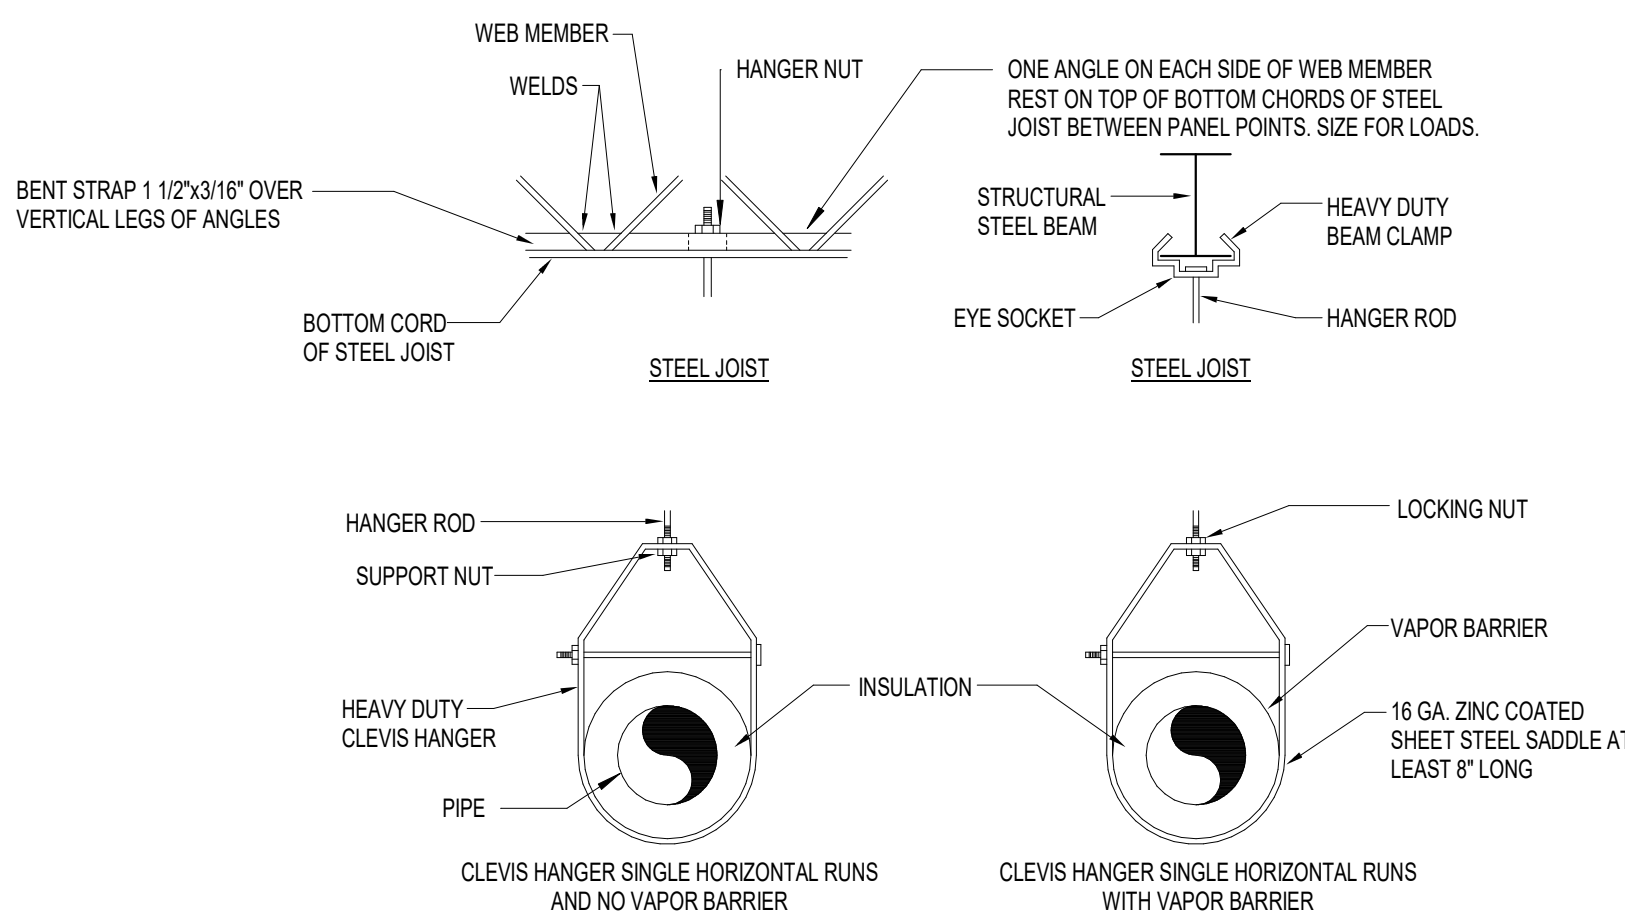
WEB MEMBER

WELDS

HANGER NUT

ONE ANGLE ON EACH SIDE OF WEB MEMBER REST ON TOP OF BOTTOM CHORDS OF STEEL JOIST BETWEEN PANEL POINTS. SIZE FOR LOADS.

BENT STRAP 1 1/2"x3/16" OVER VERTICAL LEGS OF ANGLES

BOTTOM CORD OF STEEL JOIST

STEEL JOIST

STRUCTURAL STEEL BEAM

HEAVY DUTY BEAM CLAMP

EYE SOCKET

HANGER ROD

STEEL JOIST

HANGER ROD

SUPPORT NUT

HEAVY DUTY CLEVIS HANGER

PIPE

INSULATION

LOCKING NUT

VAPOR BARRIER

16 GA. ZINC COATED SHEET STEEL SADDLE AT LEAST 8" LONG

CLEVIS HANGER SINGLE HORIZONTAL RUNS AND NO VAPOR BARRIER

CLEVIS HANGER SINGLE HORIZONTAL RUNS WITH VAPOR BARRIER